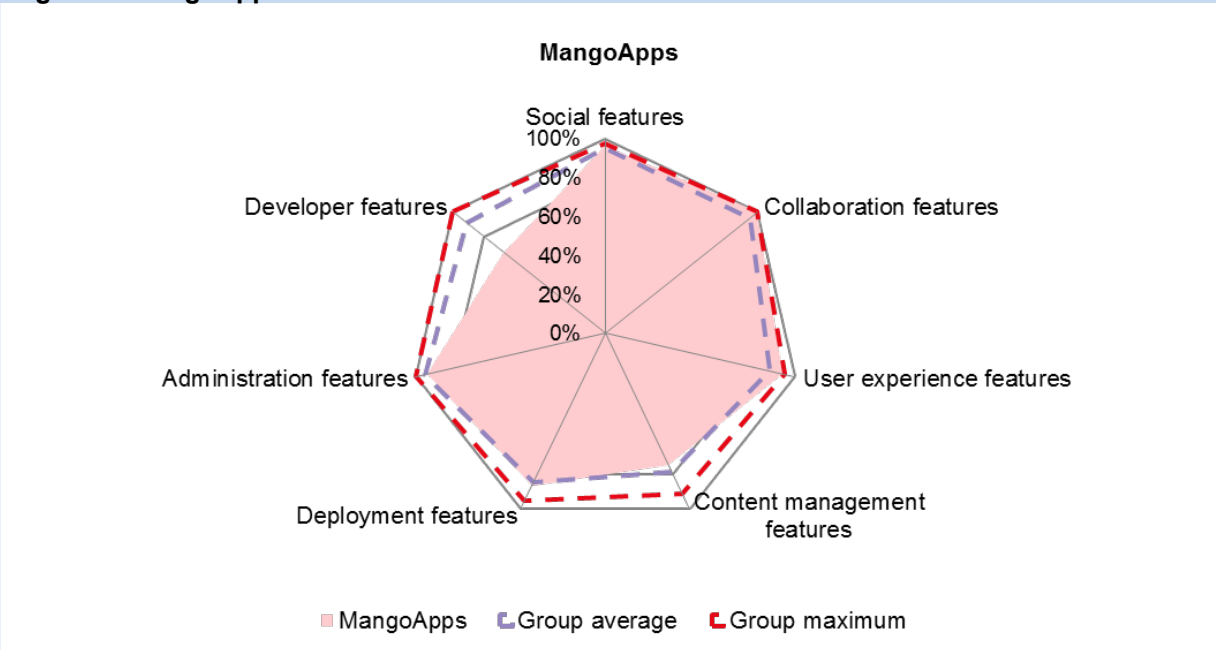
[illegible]

MangoApps

Social features
100%
80%
60%
40%
20%
0%
Collaboration features
User experience features
Content management features
Deployment features
Administration features
Developer features

MangoApps Group average Group maximum